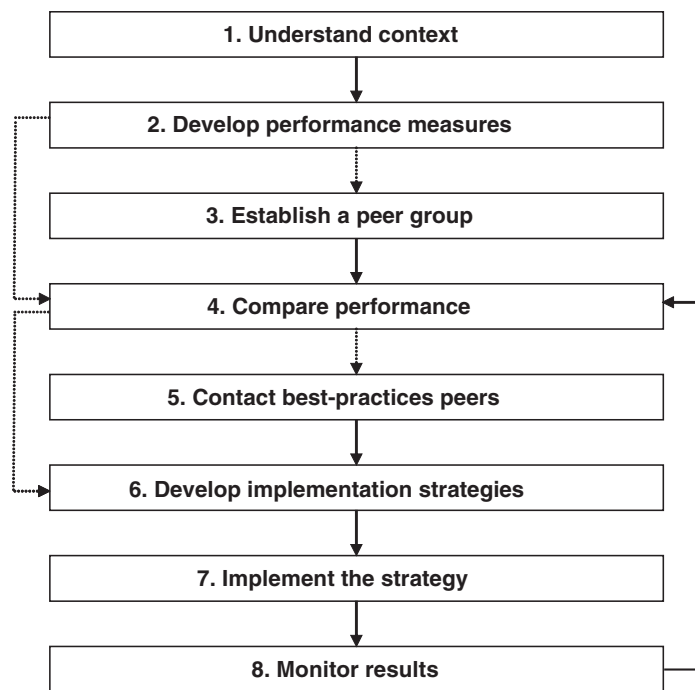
1. Understand context

2. Develop performance measures

3. Establish a peer group

4. Compare performance

5. Contact best-practices peers

6. Develop implementation strategies

7. Implement the strategy

8. Monitor results